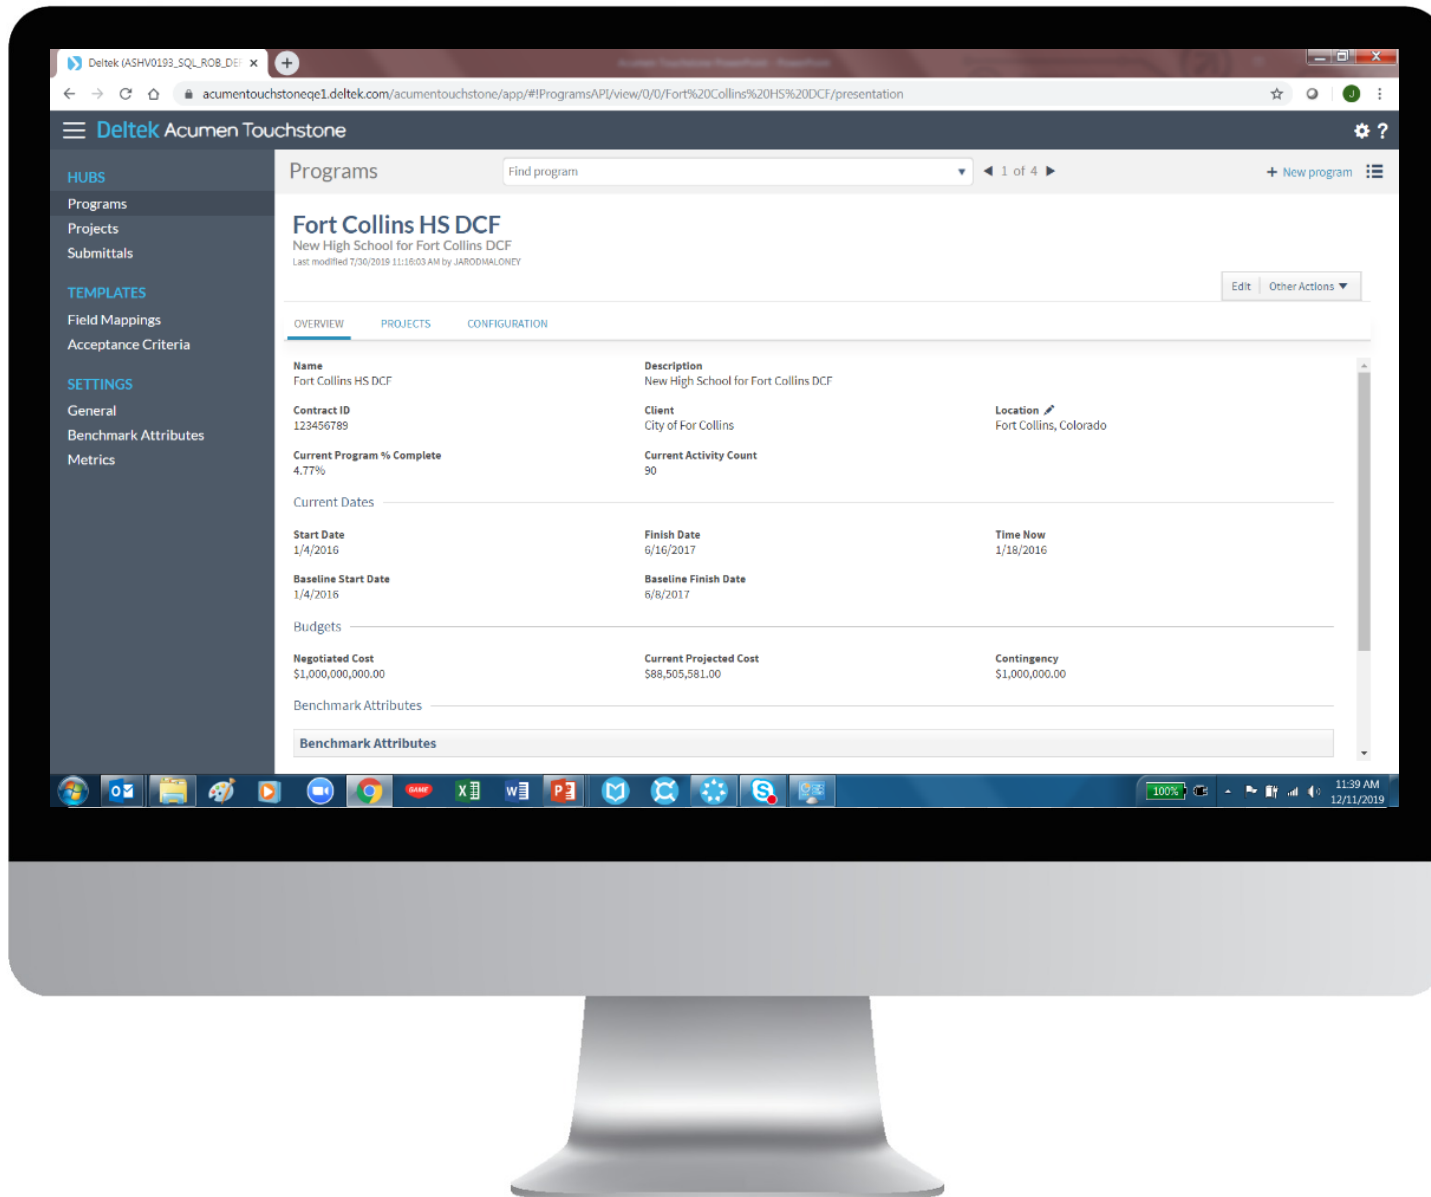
Deltek (ASHV0193_SQL_ROB_DE ×

acumentouchstoneqe1.deltek.com/acumentouchstone/app/#!ProgramsAPI/view/0/0/Fort%20Collins%20HS%20DCF/presentation

Deltek Acumen Touchstone

HUBS
Programs
Projects
Submittals

TEMPLATES
Field Mappings
Acceptance Criteria

SETTINGS
General
Benchmark Attributes
Metrics

Programs

Find program

1 of 4

+ New program

Fort Collins HS DCF
New High School for Fort Collins DCF
Last modified 7/30/2019 11:18:03 AM by JARODMALONEY

Edit | Other Actions

OVERVIEW PROJECTS CONFIGURATION

Name
Fort Collins HS DCF

Description
New High School for Fort Collins DCF

Contract ID
123456789

Client
City of For Collins

Location
Fort Collins, Colorado

Current Program % Complete
4.77%

Current Activity Count
90

Current Dates

Start Date
1/4/2016

Finish Date
6/16/2017

Time Now
1/18/2016

Baseline Start Date
1/4/2016

Baseline Finish Date
6/8/2017

Budgets

Negotiated Cost
$1,000,000,000.00

Current Projected Cost
$88,505,581.00

Contingency
$1,000,000.00

Benchmark Attributes

Benchmark Attributes

100%

11:39 AM
12/11/2019